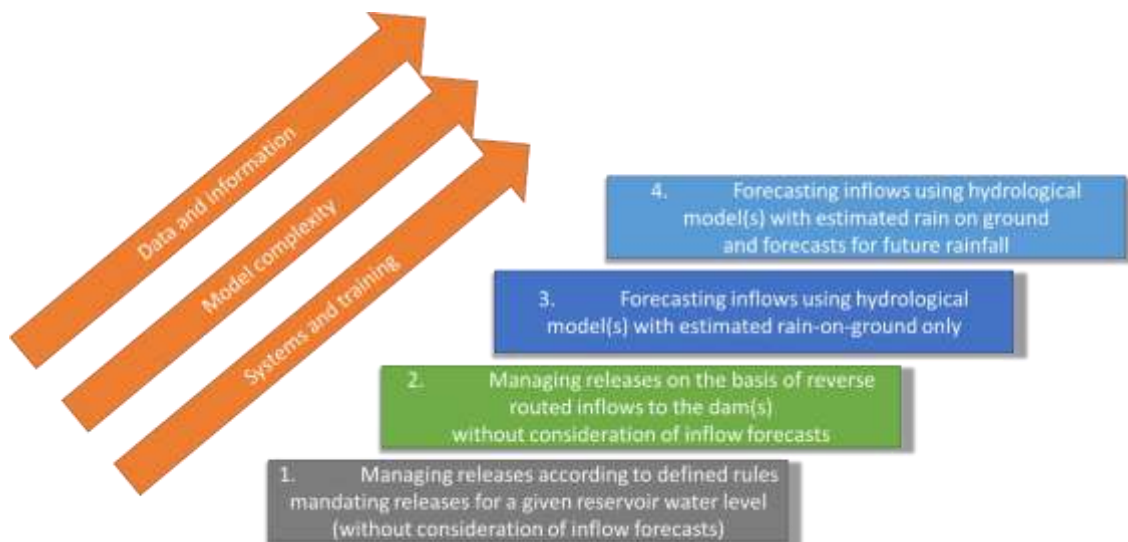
Data and information

Model complexity

Systems and training

4. Forecasting inflows using hydrological model(s) with estimated rain on ground and forecasts for future rainfall

3. Forecasting inflows using hydrological model(s) with estimated rain-on-ground only

2. Managing releases on the basis of reverse routed inflows to the dam(s) without consideration of inflow forecasts

1. Managing releases according to defined rules mandating releases for a given reservoir water level (without consideration of inflow forecasts)